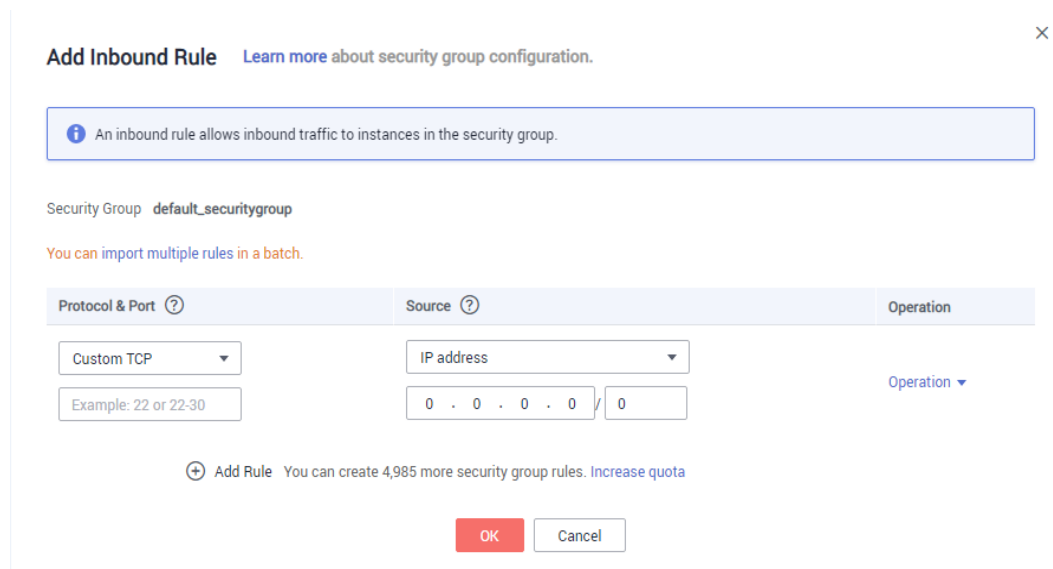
Add Inbound Rule Learn more about security group configuration.

×

An inbound rule allows inbound traffic to instances in the security group.

Security Group default_securitygroup

You can import multiple rules in a batch.

| Protocol & Port ? | Source ? | Operation |
|---|---|---|
| Custom TCP<br>Example: 22 or 22-30 | IP address<br>0 . 0 . 0 . 0 / 0 | Operation |

Add Rule You can create 4,985 more security group rules. Increase quota

OK Cancel